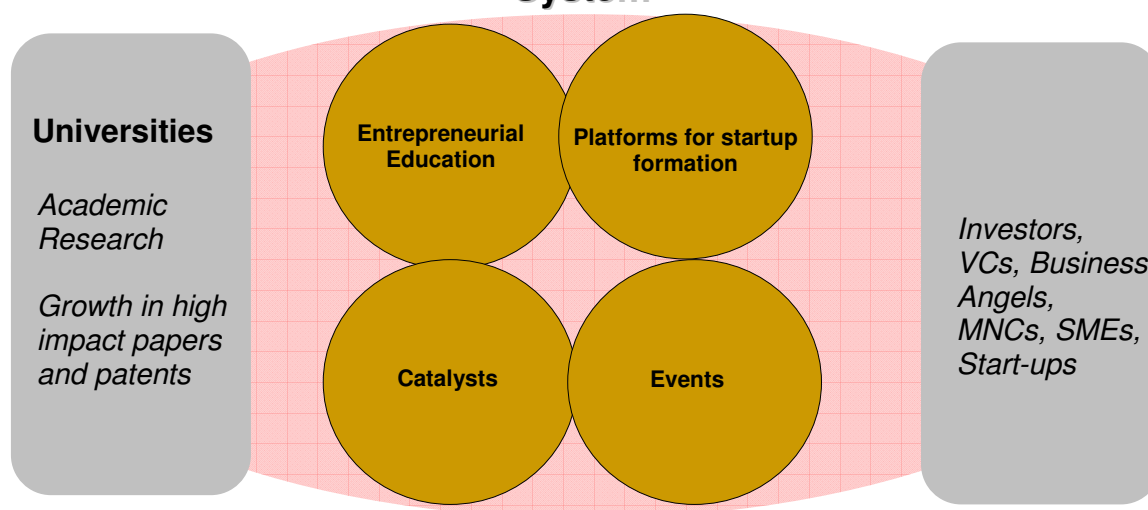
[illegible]

Universities

Academic Research

Growth in high impact papers and patents

Entrepreneurial Education

Platforms for startup formation

Catalysts

Events

Investors, VCs, Business Angels, MNCs, SMEs, Start-ups